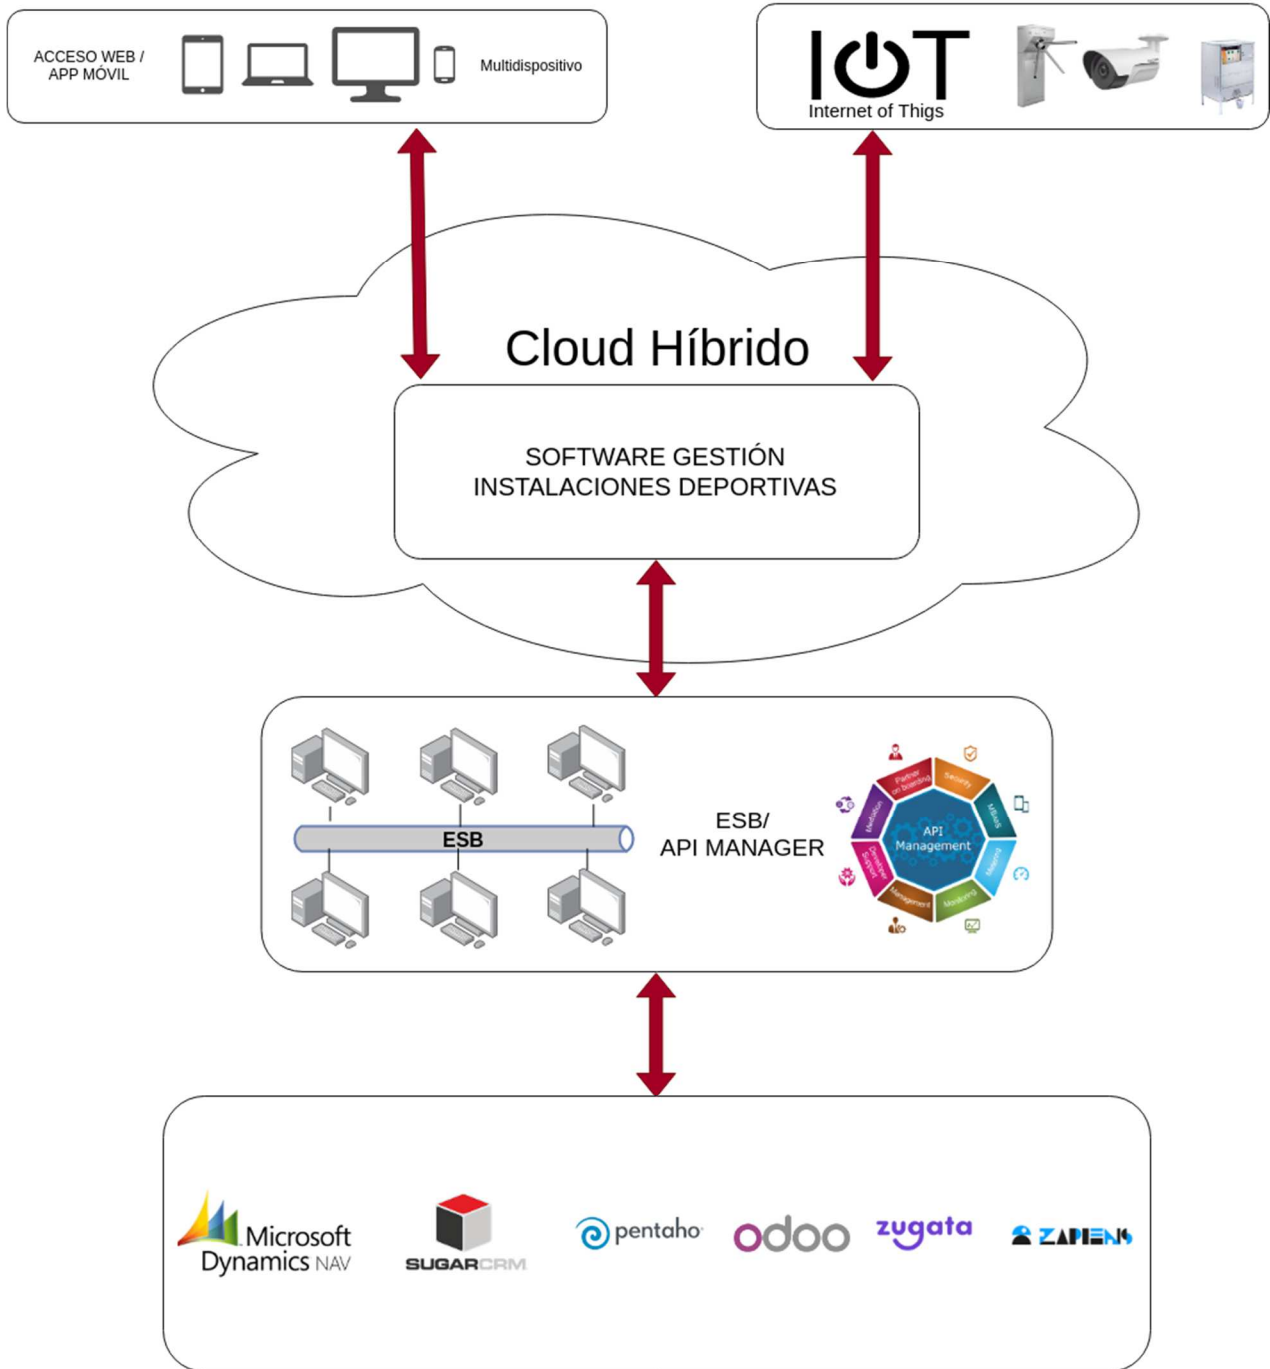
ACCESO WEB / APP MÓVIL

Multidispositivo

IoT
Internet of Thigs

Cloud Híbrido

SOFTWARE GESTIÓN
INSTALACIONES DEPORTIVAS

ESB

ESB/
API MANAGER

API Management

Partner on boarding

Security

Mediation

Developer Support

Management

Monitoring

Metering

Microsoft Dynamics NAV

SUGARCRM

pentaho

odoo

zugata

ZAPIENS